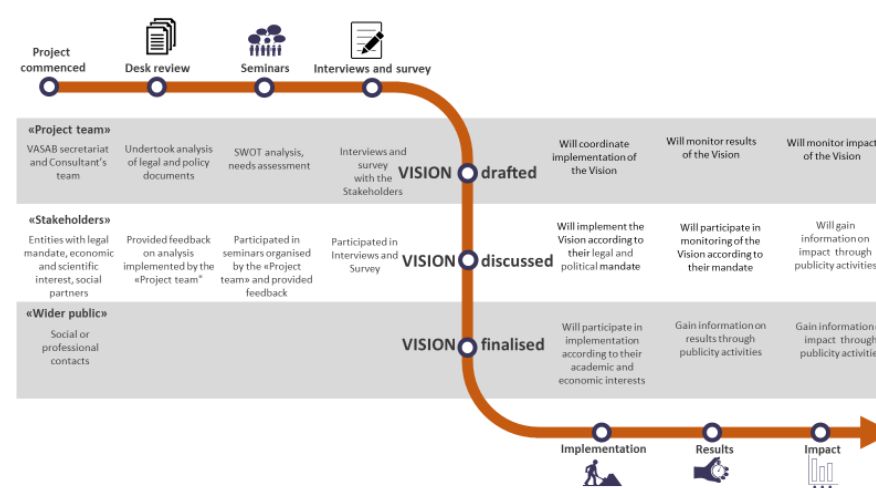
Project commenced

Desk review

Seminars

Interviews and survey

«Project team»

VASAB secretariat and Consultant's team

Undertook analysis of legal and policy documents

SWOT analysis, needs assessment

Interviews and survey with the Stakeholders

VISION drafted

Will coordinate implementation of the Vision

Will monitor results of the Vision

Will monitor impact of the Vision

«Stakeholders»

Entities with legal mandate, economic and scientific interest, social partners

Provided feedback on analysis implemented by the «Project team"

Participated in seminars organised by the «Project team» and provided feedback

Participated in Interviews and Survey

VISION discussed

Will implement the Vision according to their legal and political mandate

Will participate in monitoring of the Vision according to their mandate

Will gain information on impact through publicity activities

«Wider public»

Social or professional contacts

VISION finalised

Will participate in implementation according to their academic and economic interests

Gain information on results through publicity activities

Gain information on impact through publicity activities

Implementation

Results

Impact